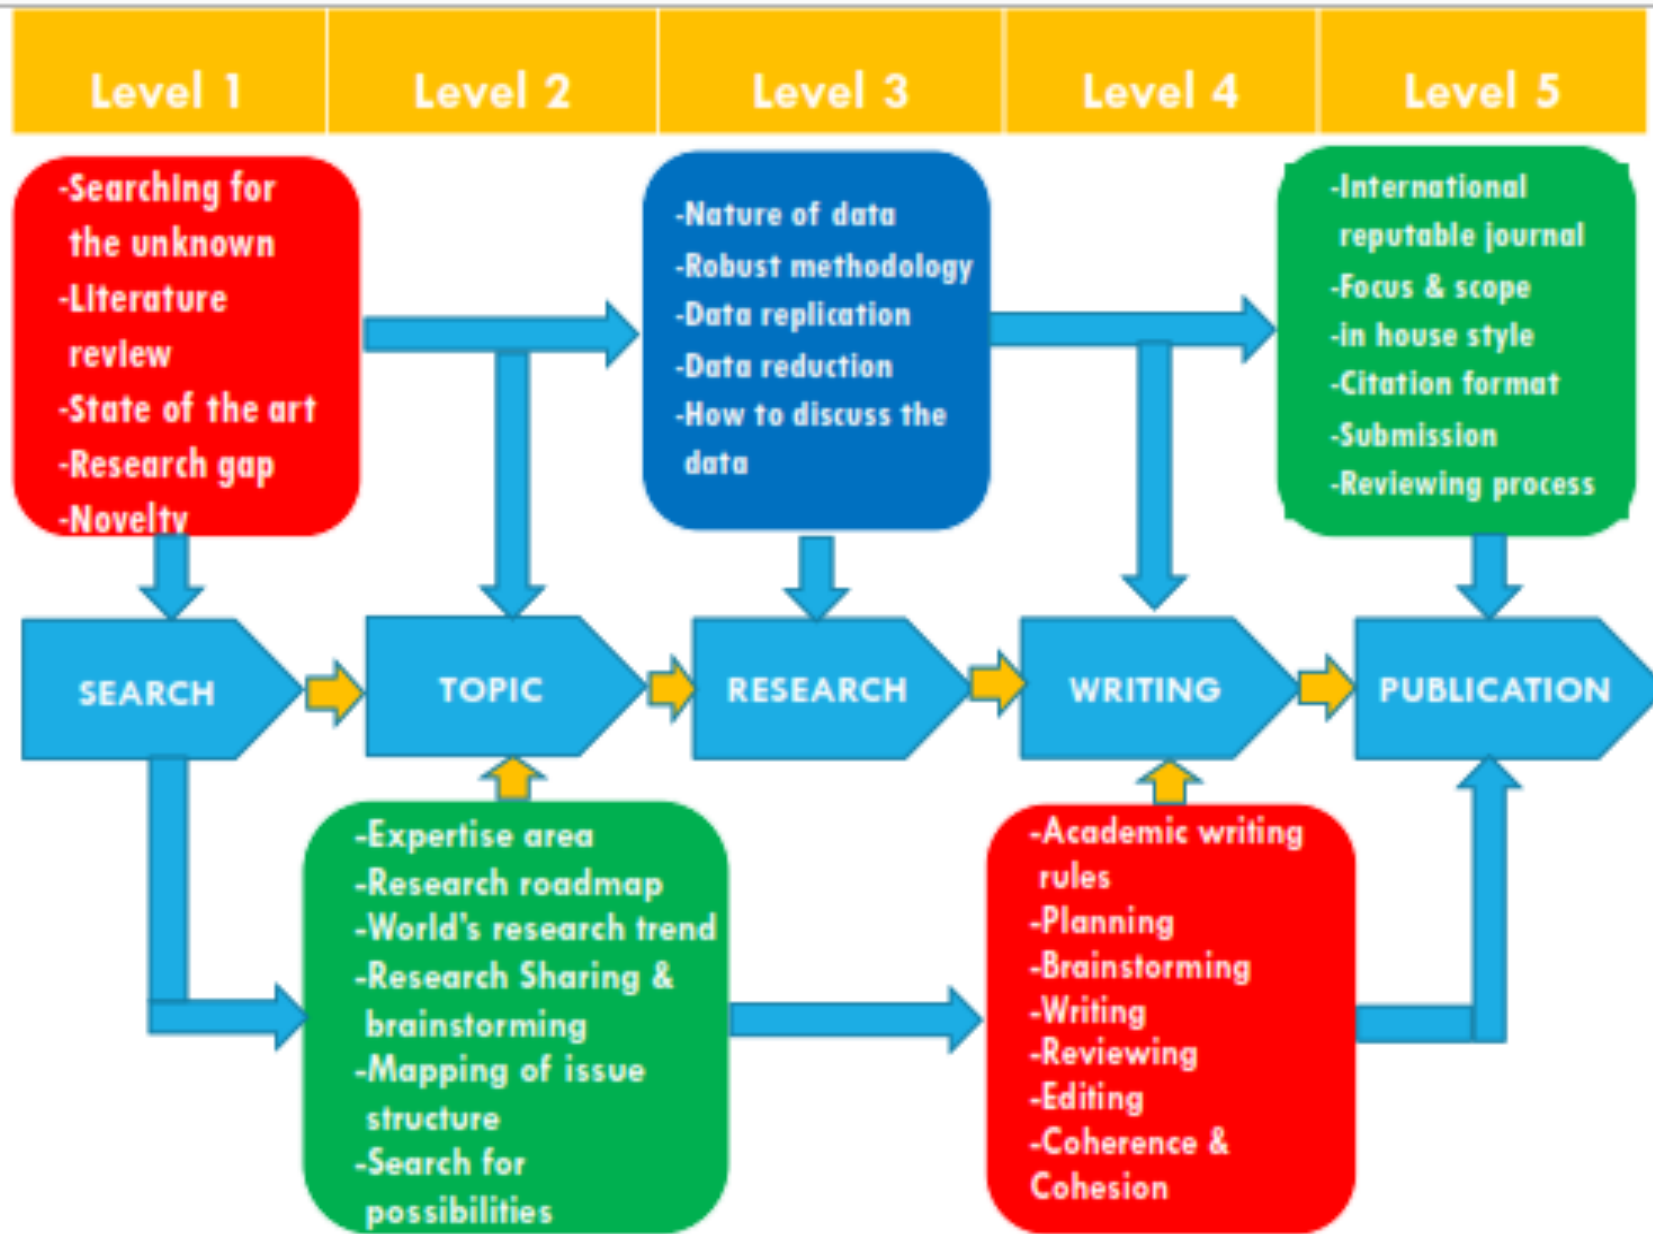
| Level 1 | Level 2 | Level 3 | Level 4 | Level 5 |
|---|---|---|---|---|

-Searching for the unknown
-Literature review
-State of the art
-Research gap
-Novelty

-Nature of data
-Robust methodology
-Data replication
-Data reduction
-How to discuss the data

-International reputable journal
-Focus & scope
-in house style
-Citation format
-Submission
-Reviewing process

SEARCH

TOPIC

RESEARCH

WRITING

PUBLICATION

-Expertise area
-Research roadmap
-World's research trend
-Research Sharing & brainstorming
-Mapping of issue structure
-Search for possibilities

-Academic writing rules
-Planning
-Brainstorming
-Writing
-Reviewing
-Editing
-Coherence & Cohesion